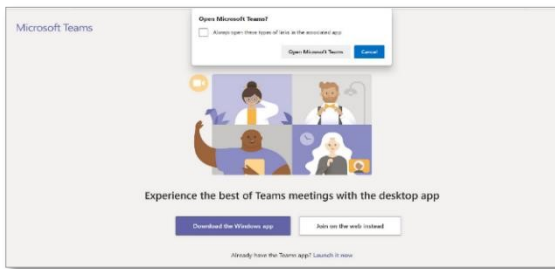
Microsoft Teams

Open Microsoft Teams?

Always open these types of links in the associated app

Open Microsoft Teams

Cancel

Experience the best of Teams meetings with the desktop app

Download the Windows app

Join on the web instead

Already have the Teams app? Launch it now